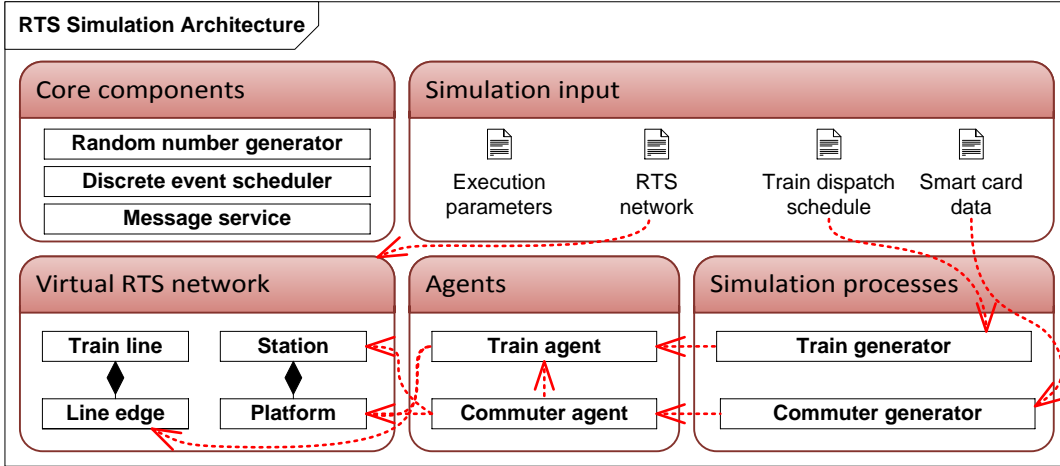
RTS Simulation Architecture

Core components

Random number generator

Discrete event scheduler

Message service

Simulation input

Execution parameters

RTS network

Train dispatch schedule

Smart card data

Virtual RTS network

Train line

Station

Line edge

Platform

Agents

Train agent

Commuter agent

Simulation processes

Train generator

Commuter generator